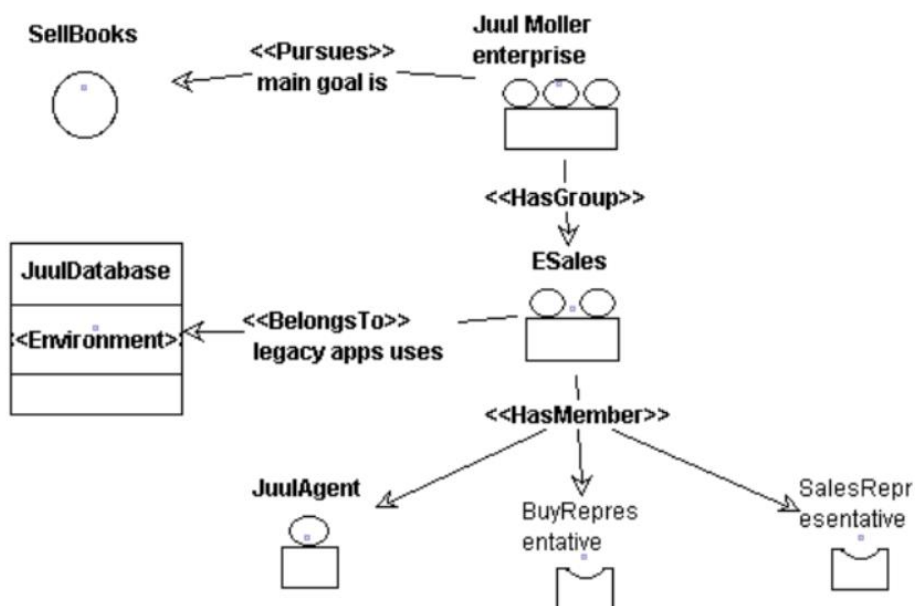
SellBooks

<<Pursues>>
main goal is

Juul Moller
enterprise

<<HasGroup>>

JuulDatabase

<<Environment>>

<<BelongsTo>>
legacy apps uses

ESales

<<HasMember>>

JuulAgent

BuyRepresentative

SalesRepresentative